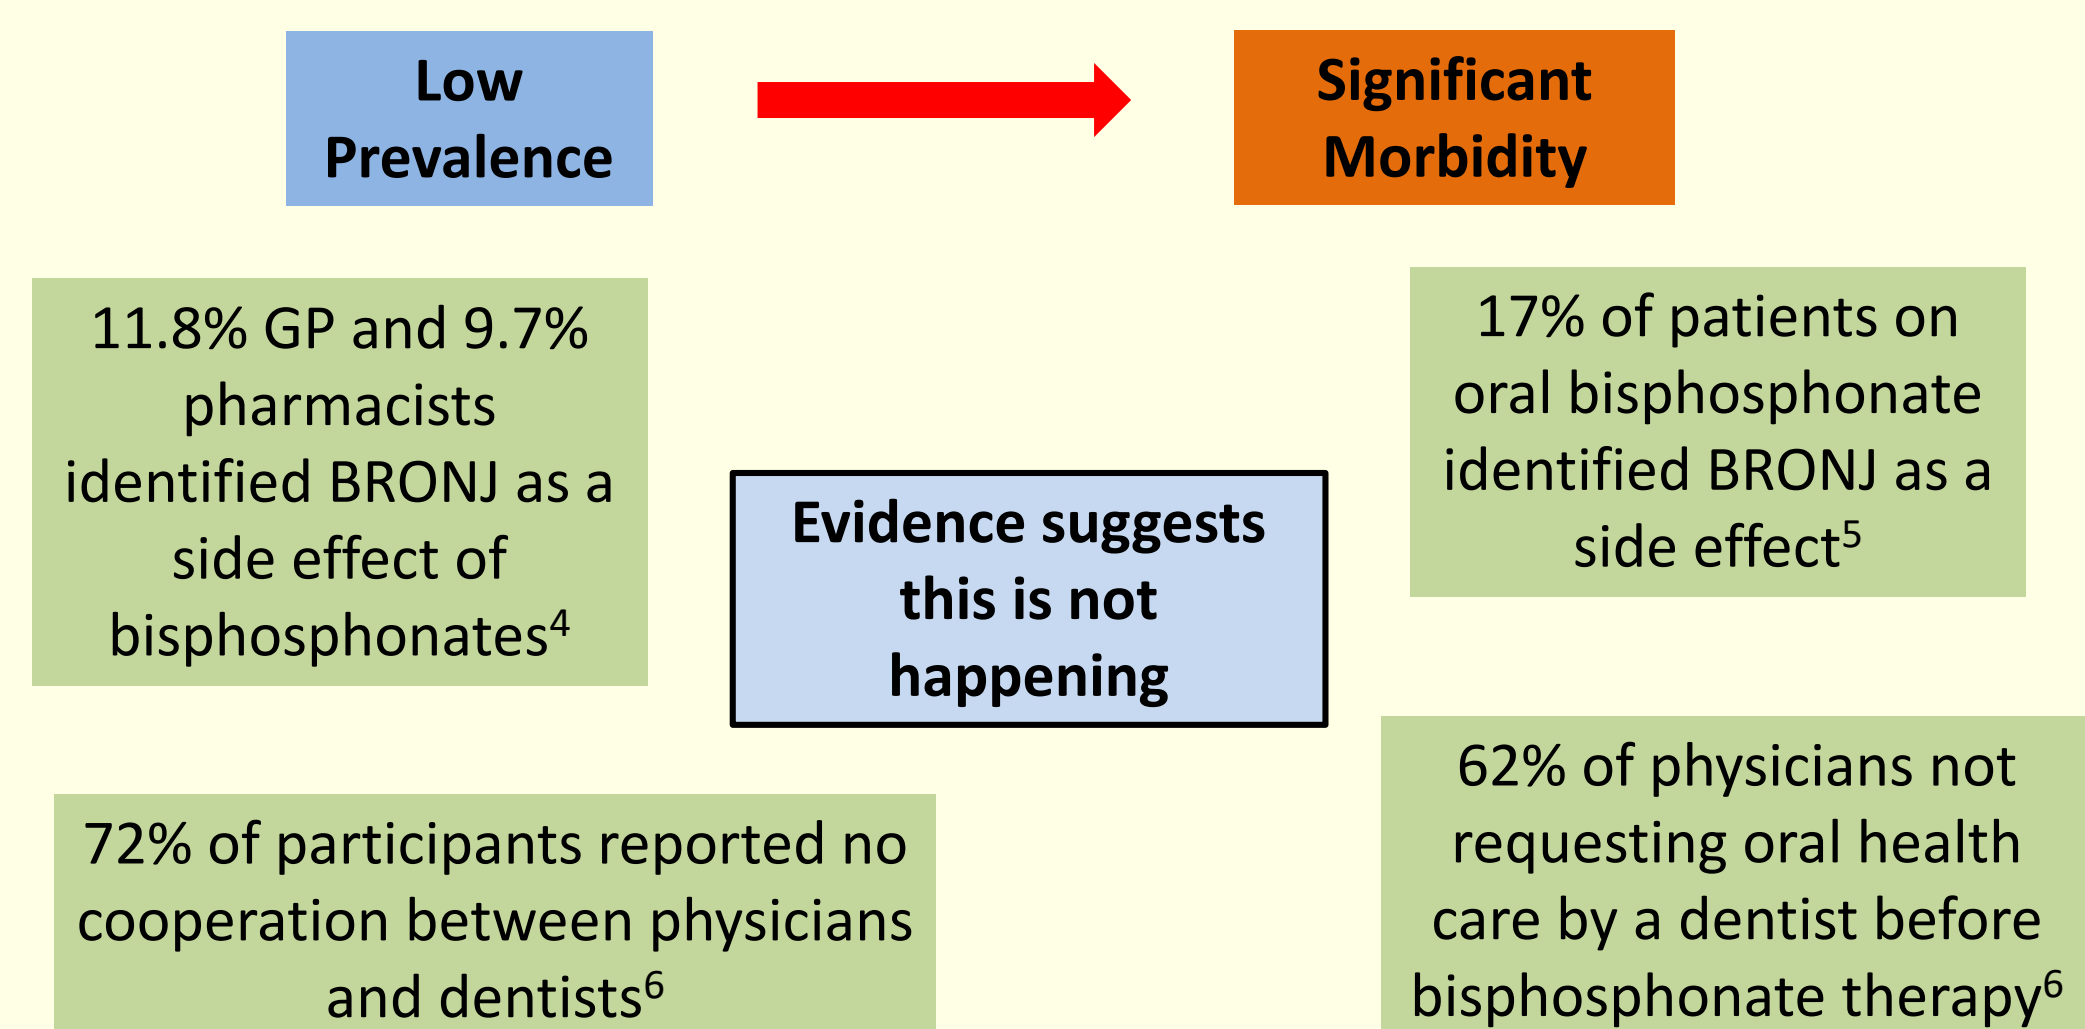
Low Prevalence

Significant Morbidity

11.8% GP and 9.7% pharmacists identified BRONJ as a side effect of bisphosphonates$^4$

Evidence suggests this is not happening

17% of patients on oral bisphosphonate identified BRONJ as a side effect$^5$

72% of participants reported no cooperation between physicians and dentists$^6$

62% of physicians not requesting oral health care by a dentist before bisphosphonate therapy$^6$